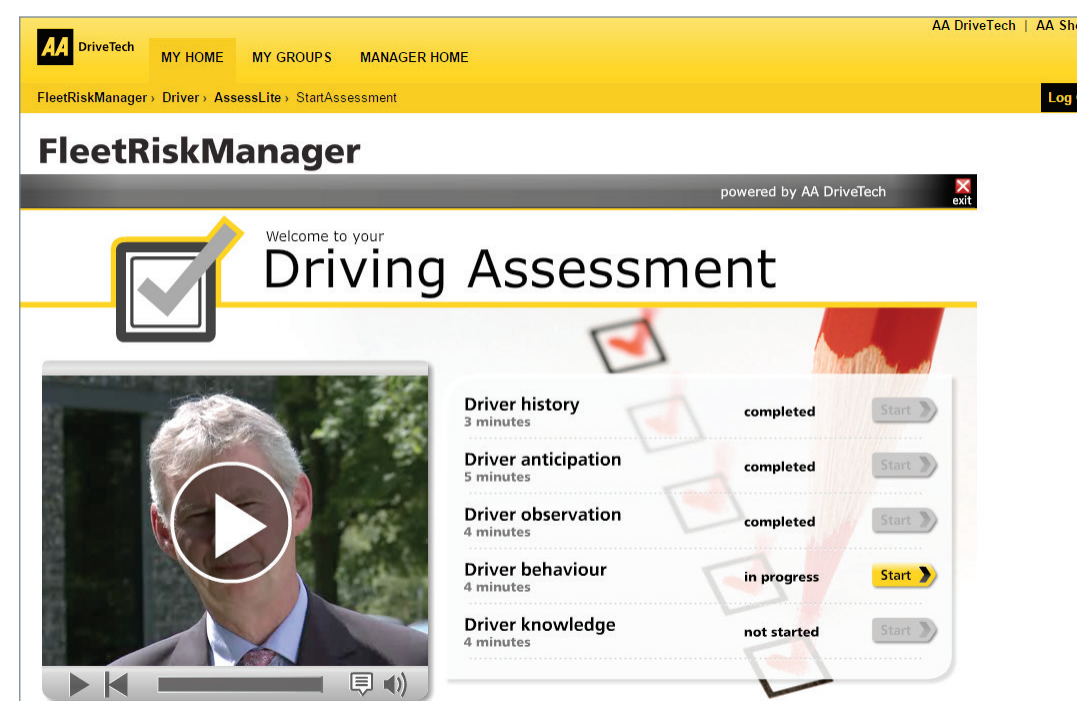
AA DriveTech | AA Sh

AA DriveTech

MY HOME MY GROUPS MANAGER HOME

FleetRiskManager › Driver › AssessLite › StartAssessment

Log

FleetRiskManager

powered by AA DriveTech

exit

Welcome to your
Driving Assessment

| | | |
|---|---|---|
| Driver history<br>3 minutes | completed | Start |
| Driver anticipation<br>5 minutes | completed | Start |
| Driver observation<br>4 minutes | completed | Start |
| Driver behaviour<br>4 minutes | in progress | Start |
| Driver knowledge<br>4 minutes | not started | Start |